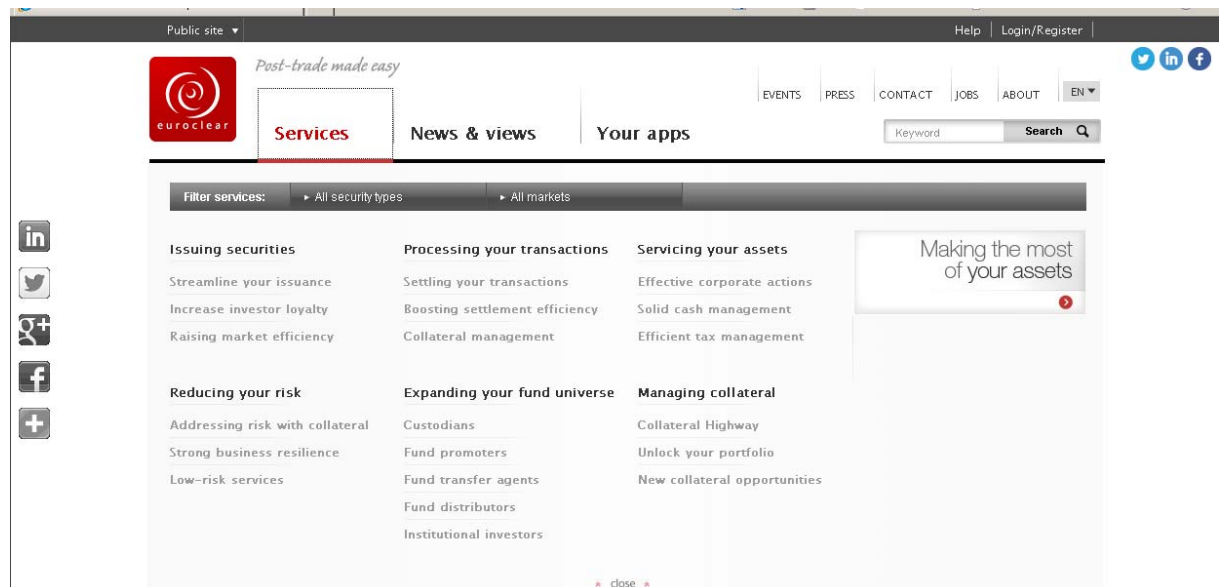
Public site ▾

Help | Login/Register

euroclear

Post-trade made easy

EVENTS PRESS CONTACT JOBS ABOUT EN ▾

Services News & views Your apps

Keyword Search

Filter services: ▸ All security types ▸ All markets

Issuing securities
Streamline your issuance
Increase investor loyalty
Raising market efficiency

Processing your transactions
Settling your transactions
Boosting settlement efficiency
Collateral management

Servicing your assets
Effective corporate actions
Solid cash management
Efficient tax management

Making the most of your assets

Reducing your risk
Addressing risk with collateral
Strong business resilience
Low-risk services

Expanding your fund universe
Custodians
Fund promoters
Fund transfer agents
Fund distributors
Institutional investors

Managing collateral
Collateral Highway
Unlock your portfolio
New collateral opportunities

close